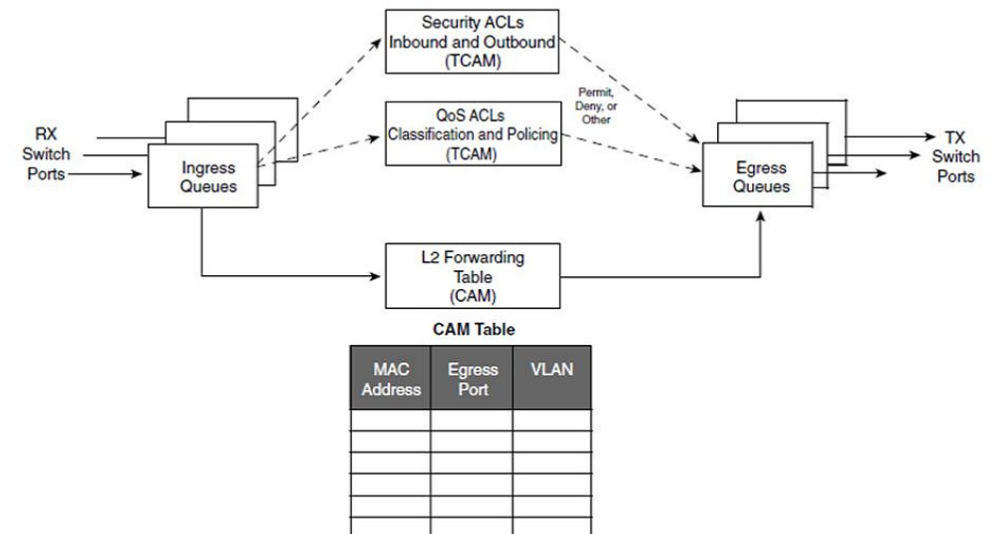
Security ACLs
Inbound and Outbound
(TCAM)

QoS ACLs
Classification and Policing
(TCAM)

Permit,
Deny, or
Other

RX
Switch
Ports

Ingress
Queues

Egress
Queues

TX
Switch
Ports

L2 Forwarding
Table
(CAM)

CAM Table

| MAC Address | Egress Port | VLAN |
|---|---|---|
| | | |
| | | |
| | | |
| | | |
| | | |
| | | |